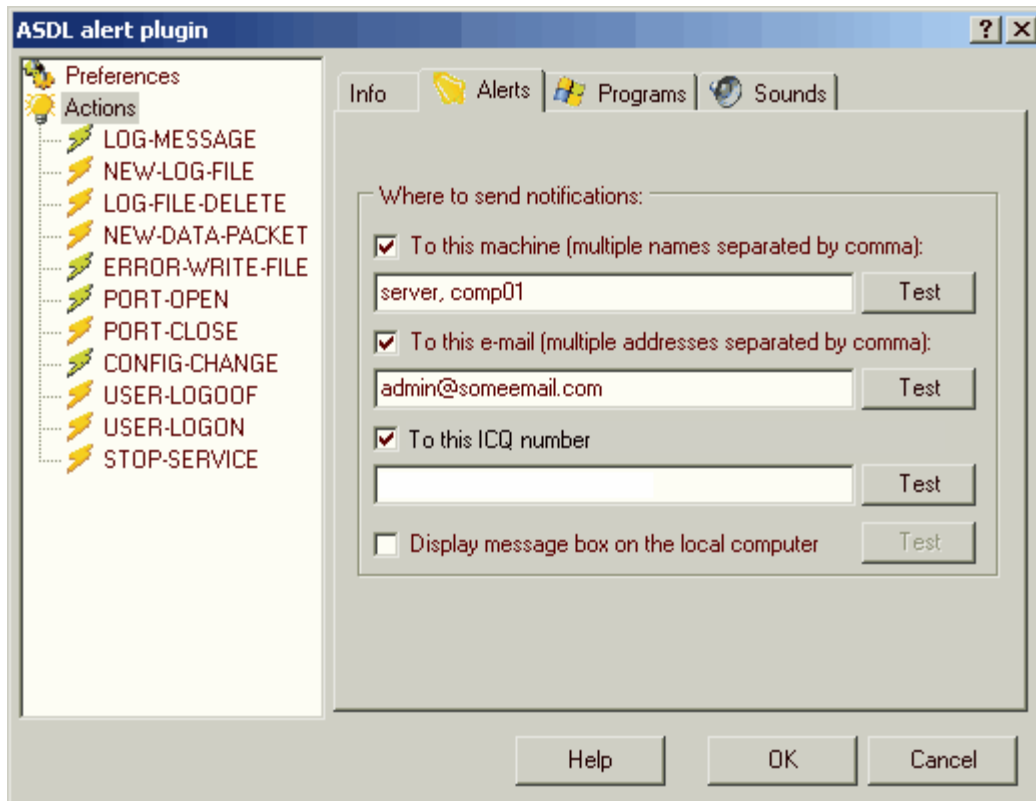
ASDL alert plugin

? X

Preferences
Actions
LOG-MESSAGE
NEW-LOG-FILE
LOG-FILE-DELETE
NEW-DATA-PACKET
ERROR-WRITE-FILE
PORT-OPEN
PORT-CLOSE
CONFIG-CHANGE
USER-LOGOOF
USER-LOGON
STOP-SERVICE

Info | Alerts | Programs | Sounds

Where to send notifications:

To this machine (multiple names separated by comma):
server, comp01
Test

To this e-mail (multiple addresses separated by comma):
admin@someemail.com
Test

To this ICQ number
Test

Display message box on the local computer
Test

Help | OK | Cancel